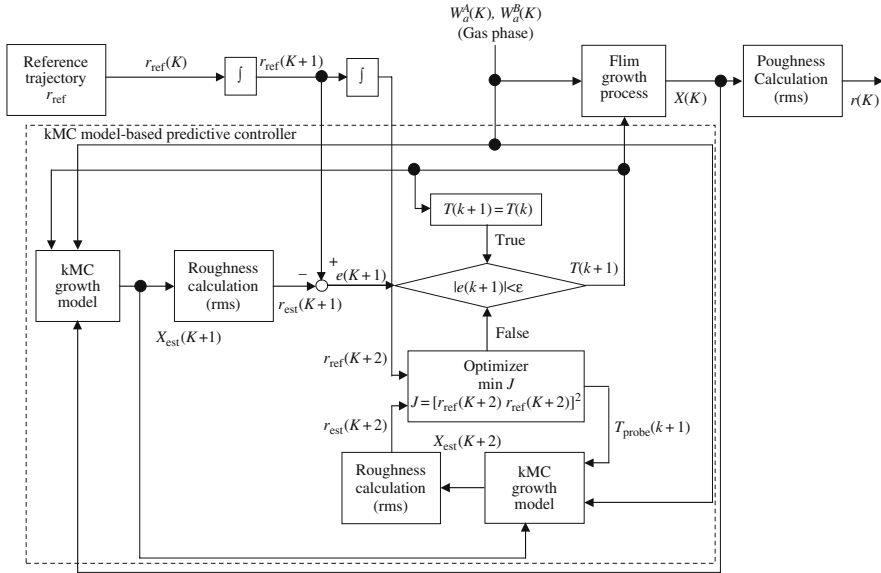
Reference trajectory $r_{\text{ref}}$

$r_{\text{ref}}(K)$

$\int$

$r_{\text{ref}}(K+1)$

$\int$

$W_a^A(K)$, $W_a^B(K)$
(Gas phase)

Flim growth process

$X(K)$

Poughness Calculation (rms)

$r(K)$

kMC model-based predictive controller

$T(k+1) = T(k)$

True

kMC growth model

Roughness calculation (rms)

$-$

$+$

$e(K+1)$

$|e(k+1)|<\varepsilon$

$T(k+1)$

$r_{\text{est}}(K+1)$

$X_{\text{est}}(K+1)$

False

$r_{\text{ref}}(K+2)$

Optimizer
min $J$
$J = [r_{\text{ref}}(K+2)\ r_{\text{ref}}(K+2)]^2$

$r_{\text{est}}(K+2)$

$X_{\text{est}}(K+2)$

$T_{\text{probe}}(k+1)$

Roughness calculation (rms)

kMC growth model